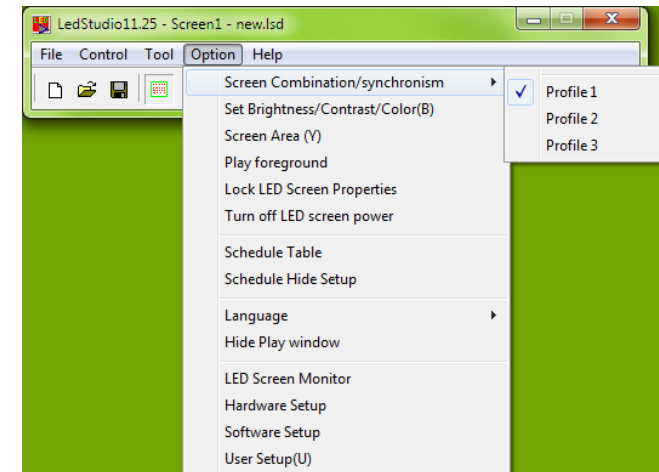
LedStudio11.25 - Screen1 - new.lsd

File Control Tool Option Help

Screen Combination/synchronism
Set Brightness/Contrast/Color(B)
Screen Area (Y)
Play foreground
Lock LED Screen Properties
Turn off LED screen power

Schedule Table
Schedule Hide Setup

Language
Hide Play window

LED Screen Monitor
Hardware Setup
Software Setup
User Setup(U)

✓ Profile 1
Profile 2
Profile 3